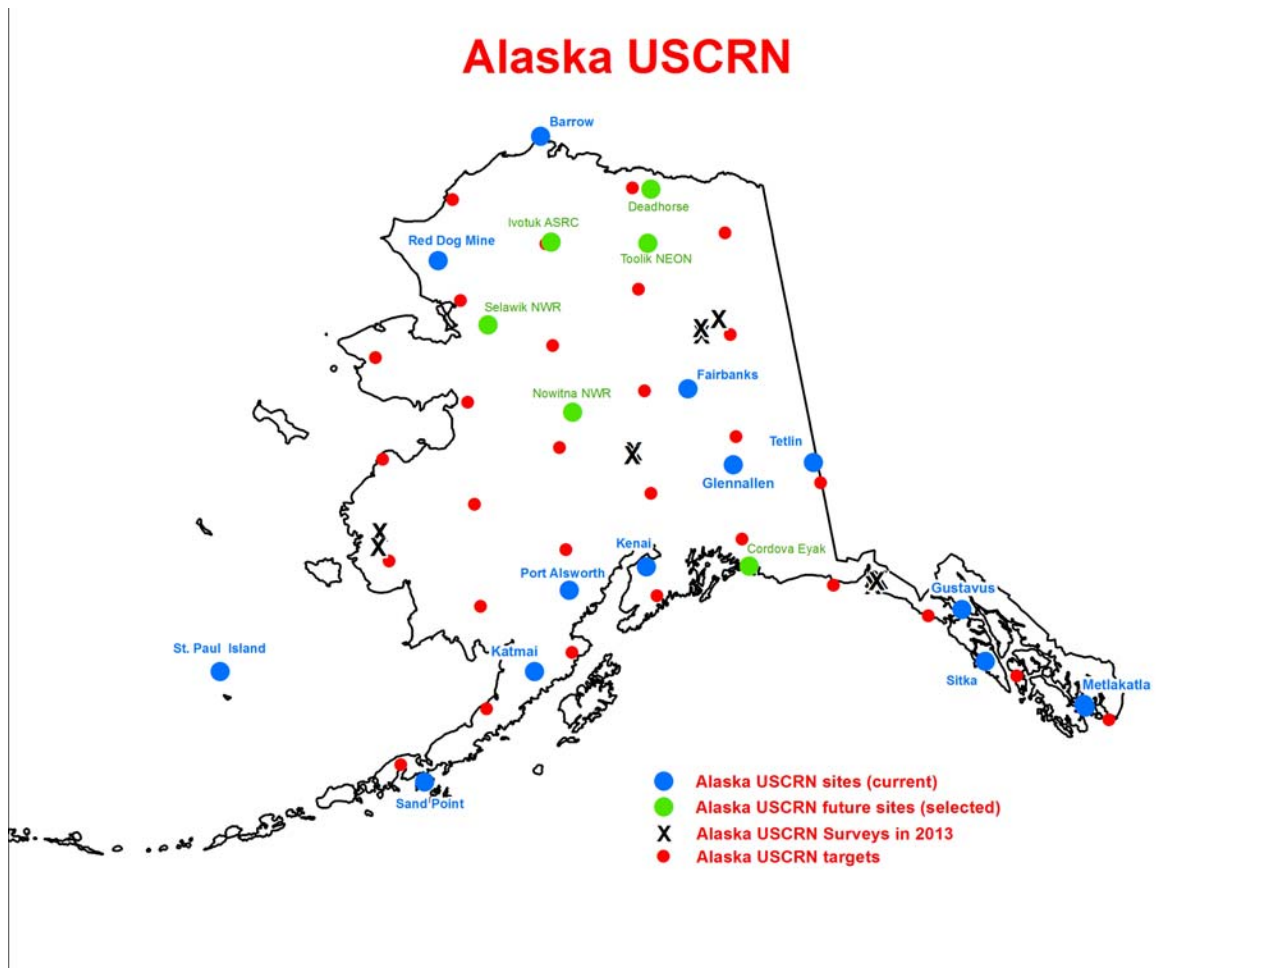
Alaska USCRN

Barrow

Deadhorse

Ivotuk ASRC

Red Dog Mine

Toolik NEON

Selawik NWR

Fairbanks

Nowitna NWR

Tetlin

Glennallen

Kenai

Cordova Eyak

Port Alsworth

Gustavus

St. Paul Island

Katmai

Sitka

Metlakatla

Sand Point

Alaska USCRN sites (current)
Alaska USCRN future sites (selected)
X Alaska USCRN Surveys in 2013
Alaska USCRN targets